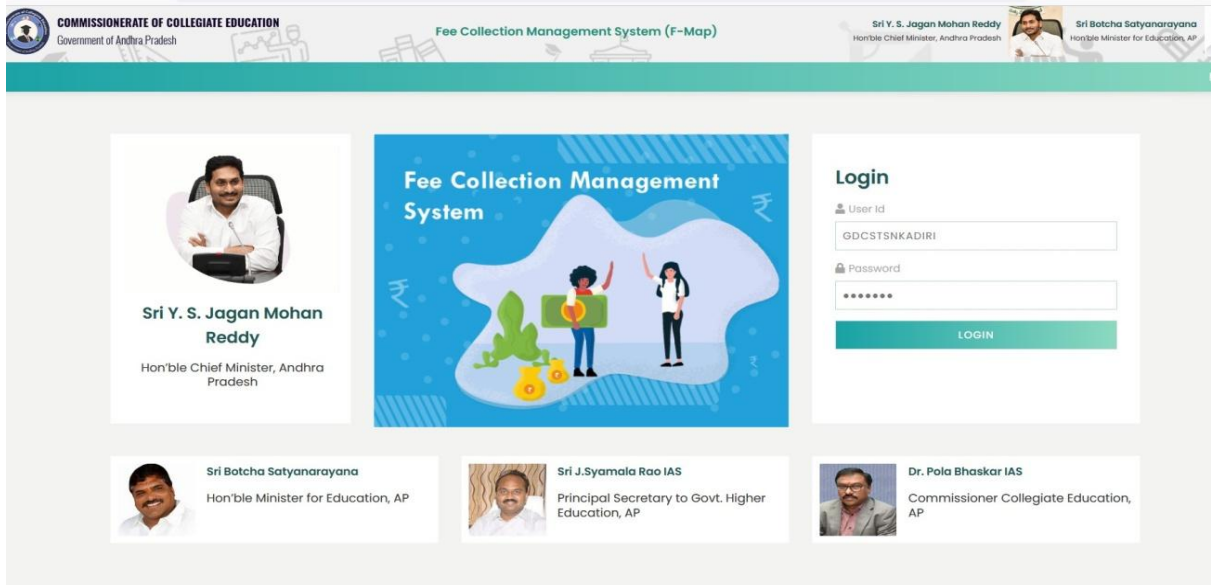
COMMISSIONERATE OF COLLEGIATE EDUCATION
Government of Andhra Pradesh

Fee Collection Management System (F-Map)

Sri Y. S. Jagan Mohan Reddy
Hon'ble Chief Minister, Andhra Pradesh

Sri Botcha Satyanarayana
Hon'ble Minister for Education, AP

Sri Y. S. Jagan Mohan Reddy
Hon'ble Chief Minister, Andhra Pradesh

Fee Collection Management System

Login
User Id
GDCSTSNKADIRI
Password
•••••••
LOGIN

Sri Botcha Satyanarayana
Hon'ble Minister for Education, AP

Sri J.Syamala Rao IAS
Principal Secretary to Govt. Higher Education, AP

Dr. Pola Bhaskar IAS
Commissioner Collegiate Education, AP